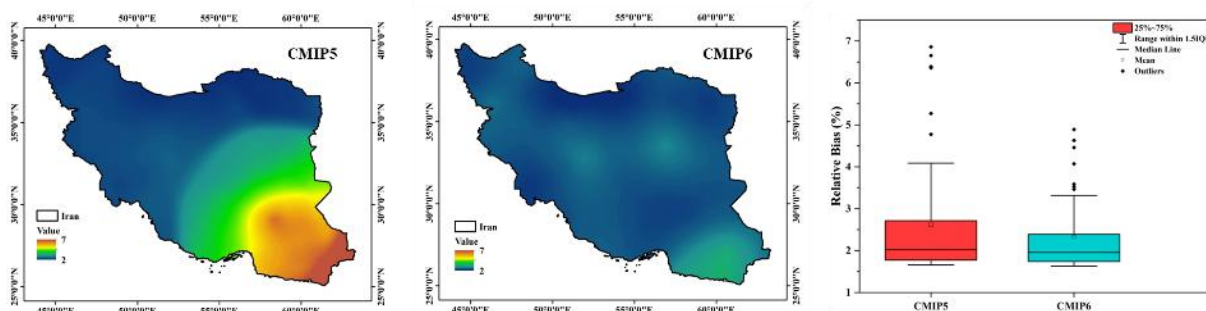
45°0'0"E 50°0'0"E 55°0'0"E 60°0'0"E

CMIP5

40°0'0"N 35°0'0"N 30°0'0"N 25°0'0"N

Iran
Value
7
2

45°0'0"E 50°0'0"E 55°0'0"E 60°0'0"E

45°0'0"E 50°0'0"E 55°0'0"E 60°0'0"E

CMIP6

40°0'0"N 35°0'0"N 30°0'0"N 25°0'0"N

Iran
Value
7
2

45°0'0"E 50°0'0"E 55°0'0"E 60°0'0"E

25%~75%
Range within 1.5IQR
Median Line
Mean
Outliers

Relative Bias (%)
7
6
5
4
3
2
1

CMIP5
CMIP6